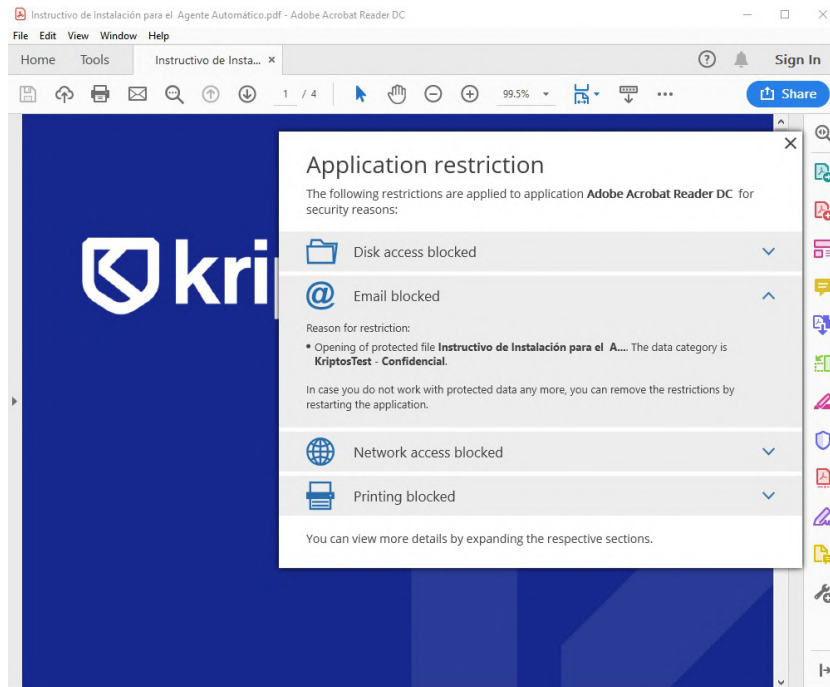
Instructivo de Instalación para el Agente Automático.pdf - Adobe Acrobat Reader DC

File Edit View Window Help

Home Tools Instructivo de Insta... ×

Sign In

1 / 4

99.5%

Share

kri

Application restriction

The following restrictions are applied to application **Adobe Acrobat Reader DC** for security reasons:

Disk access blocked

Email blocked

Reason for restriction:

• Opening of protected file **Instructivo de Instalación para el A...**. The data category is **KriptosTest - Confidencial**.

In case you do not work with protected data any more, you can remove the restrictions by restarting the application.

Network access blocked

Printing blocked

You can view more details by expanding the respective sections.